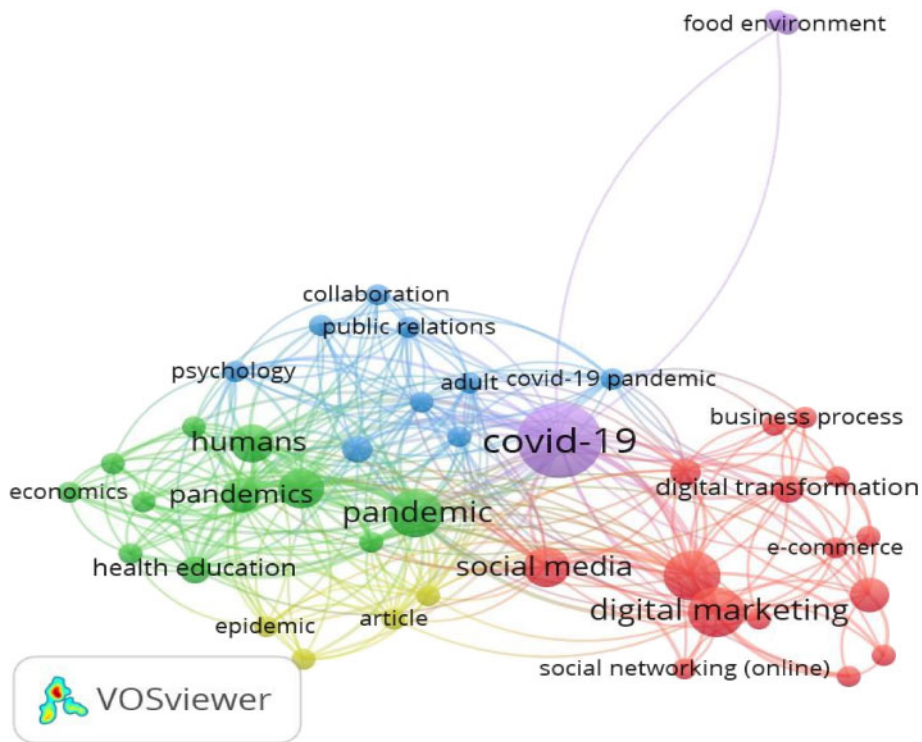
food environment

collaboration

public relations

psychology

adult

covid-19 pandemic

business process

humans

covid-19

economics

pandemics

digital transformation

pandemic

e-commerce

health education

social media

digital marketing

epidemic

article

social networking (online)

VOSviewer